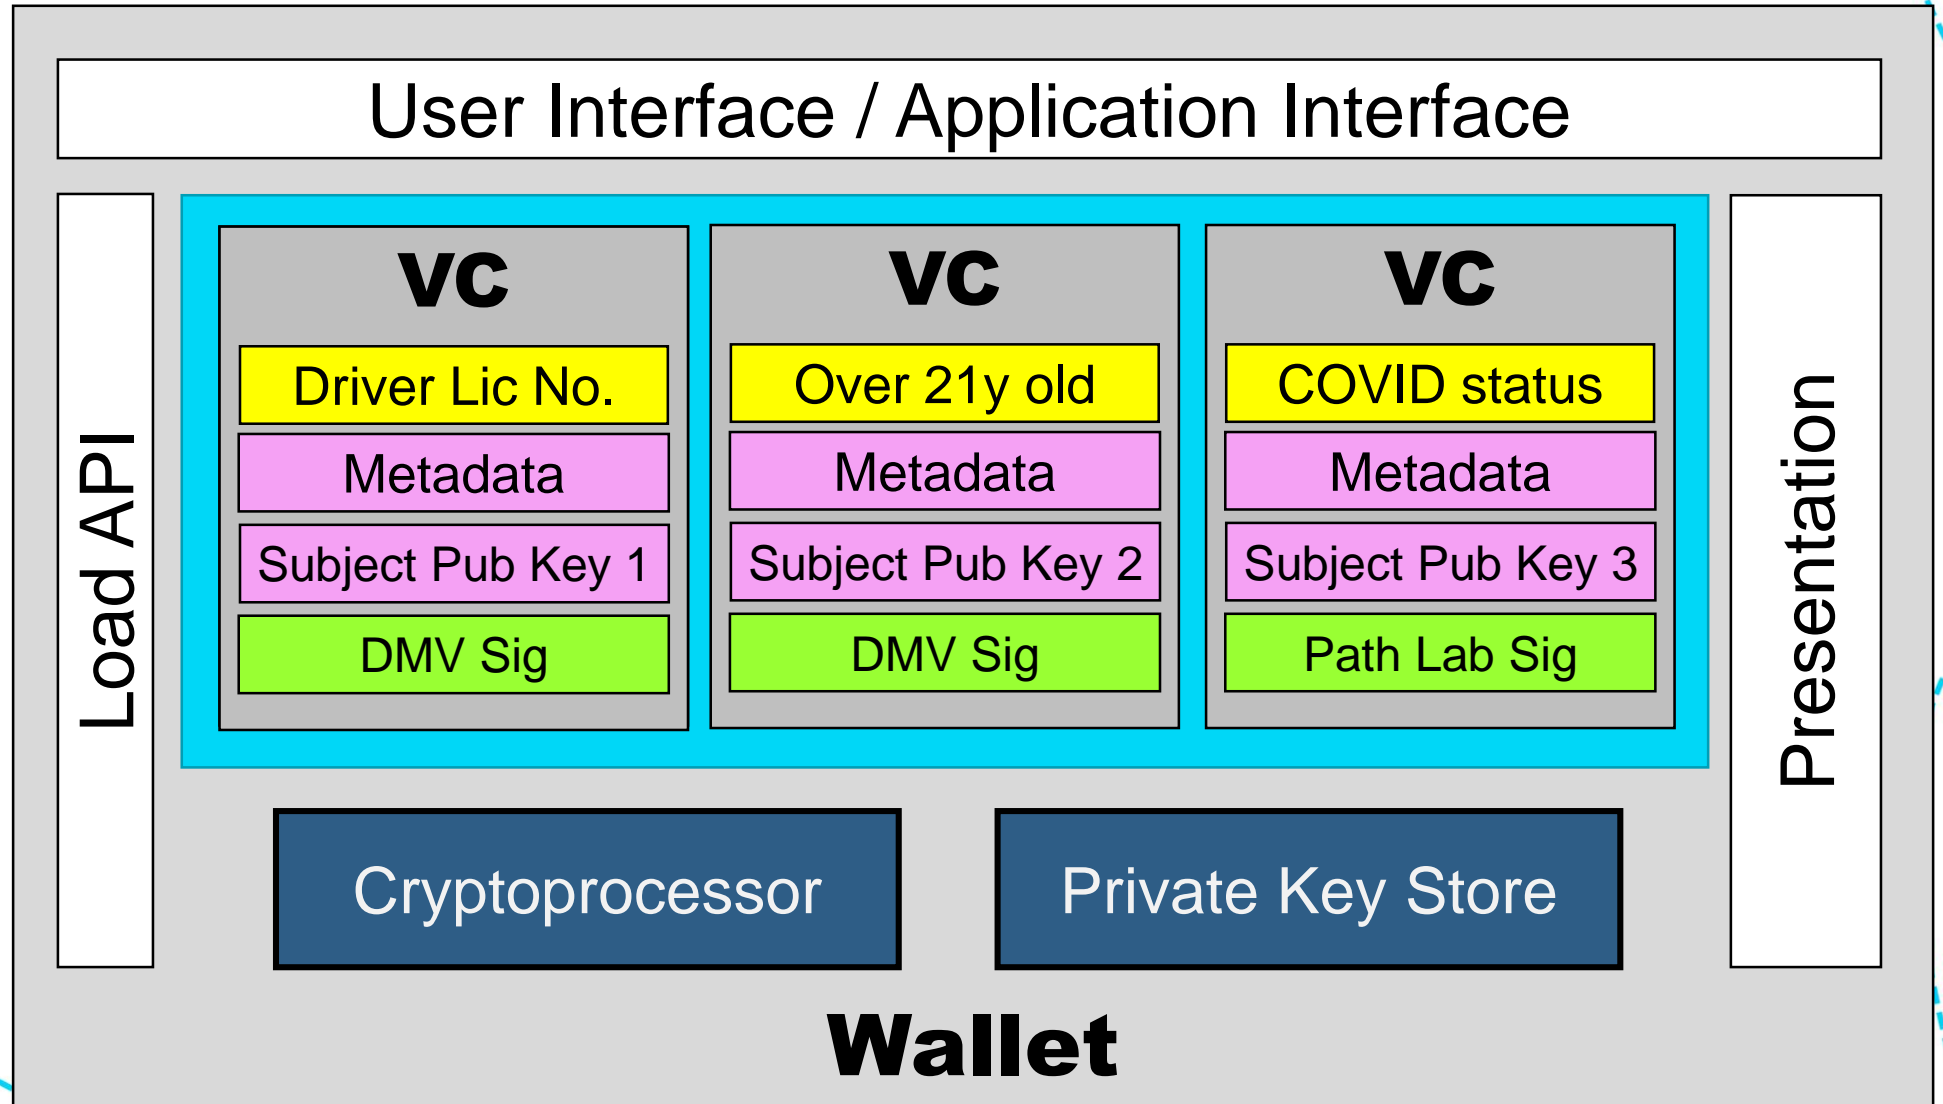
User Interface / Application Interface

Load API

vc

Driver Lic No.

Metadata

Subject Pub Key 1

DMV Sig

vc

Over 21y old

Metadata

Subject Pub Key 2

DMV Sig

vc

COVID status

Metadata

Subject Pub Key 3

Path Lab Sig

Presentation

Cryptoprocessor

Private Key Store

Wallet